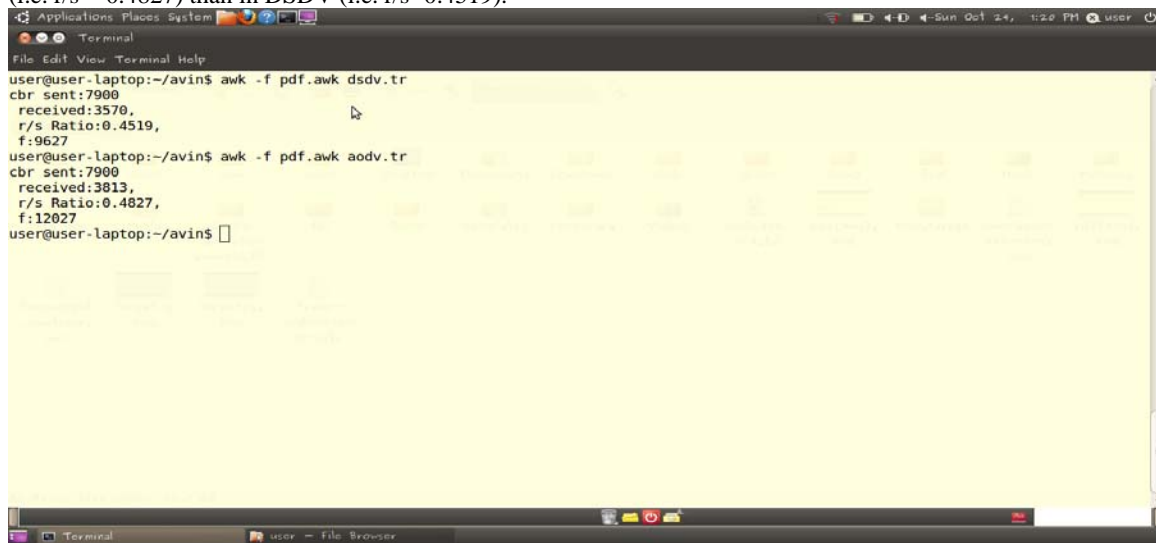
(i.e. r/s = 0.4827) than in DSDV (i.e. r/s=0.4519).

Applications Places System
Sun Oct 24, 1:20 PM user
Terminal
File Edit View Terminal Help
user@user-laptop:~/avin$ awk -f pdf.awk dsdv.tr
cbr sent:7900
received:3570,
r/s Ratio:0.4519,
f:9627
user@user-laptop:~/avin$ awk -f pdf.awk aodv.tr
cbr sent:7900
received:3813,
r/s Ratio:0.4827,
f:12027
user@user-laptop:~/avin$

Terminal
user - File Browser